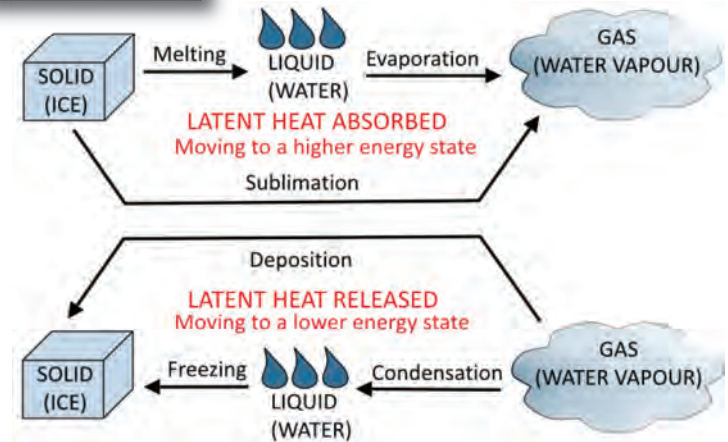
SOLID (ICE)

Melting

LIQUID (WATER)

Evaporation

GAS (WATER VAPOUR)

LATENT HEAT ABSORBED
Moving to a higher energy state

Sublimation

Deposition

LATENT HEAT RELEASED
Moving to a lower energy state

SOLID (ICE)

Freezing

LIQUID (WATER)

Condensation

GAS (WATER VAPOUR)